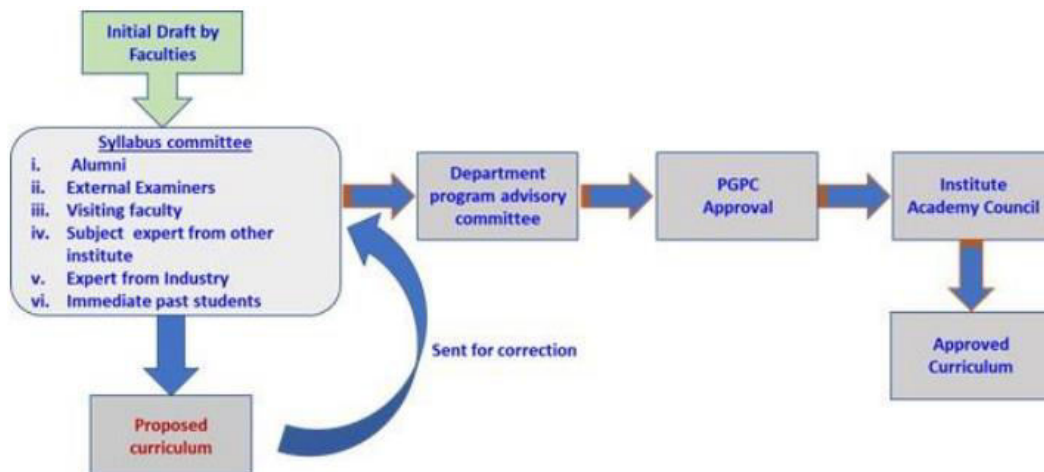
Initial Draft by Faculties

Syllabus committee
i. Alumni
ii. External Examiners
iii. Visiting faculty
iv. Subject expert from other institute
v. Expert from Industry
vi. Immediate past students

Department program advisory committee

PGPC Approval

Institute Academy Council

Approved Curriculum

Sent for correction

Proposed curriculum